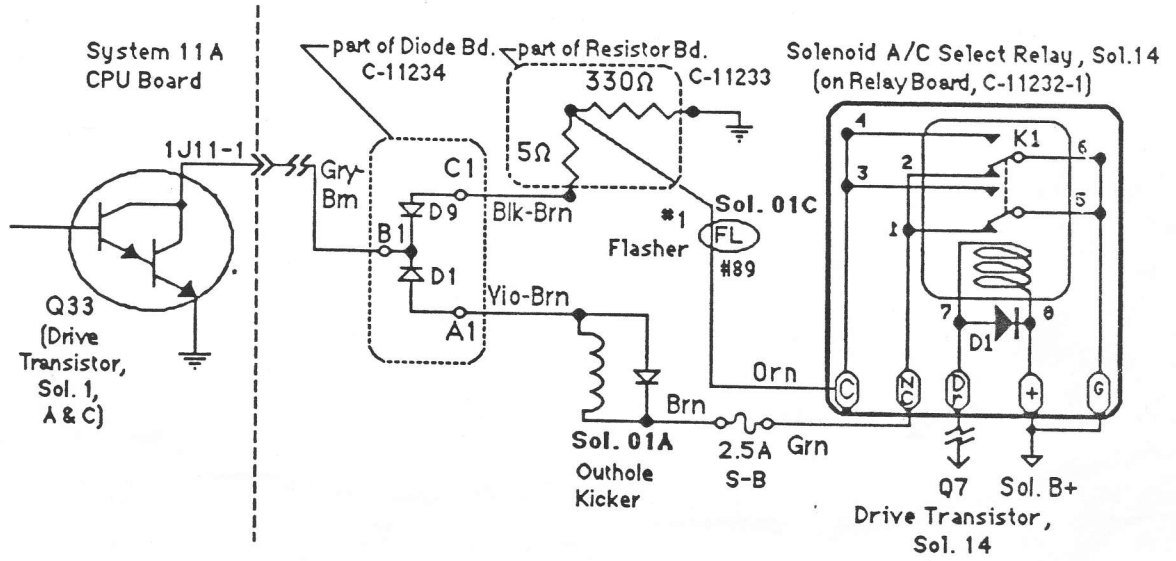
System 11A
CPU Board

1J11-1

Q33
(Drive
Transistor,
Sol. 1,
A & C)

part of Diode Bd.
C-11234

part of Resistor Bd.
C-11233

330Ω

5Ω

Gry-
Brn

C1

D9

Blk-Brn

B1

D1

A1

Yio-Brn

*1
Flasher

Sol. 01C

FL

#89

Solenoid A/C Select Relay, Sol.14
(on Relay Board, C-11232-1)

4

K1

6

3

2

5

1

7

8

D1

Orn

C

NC

Dr

+

G

Brn

Sol. 01A
Outhole
Kicker

2.5A
S-B

Grn

Q7
Drive Transistor,
Sol. 14

Sol. B+